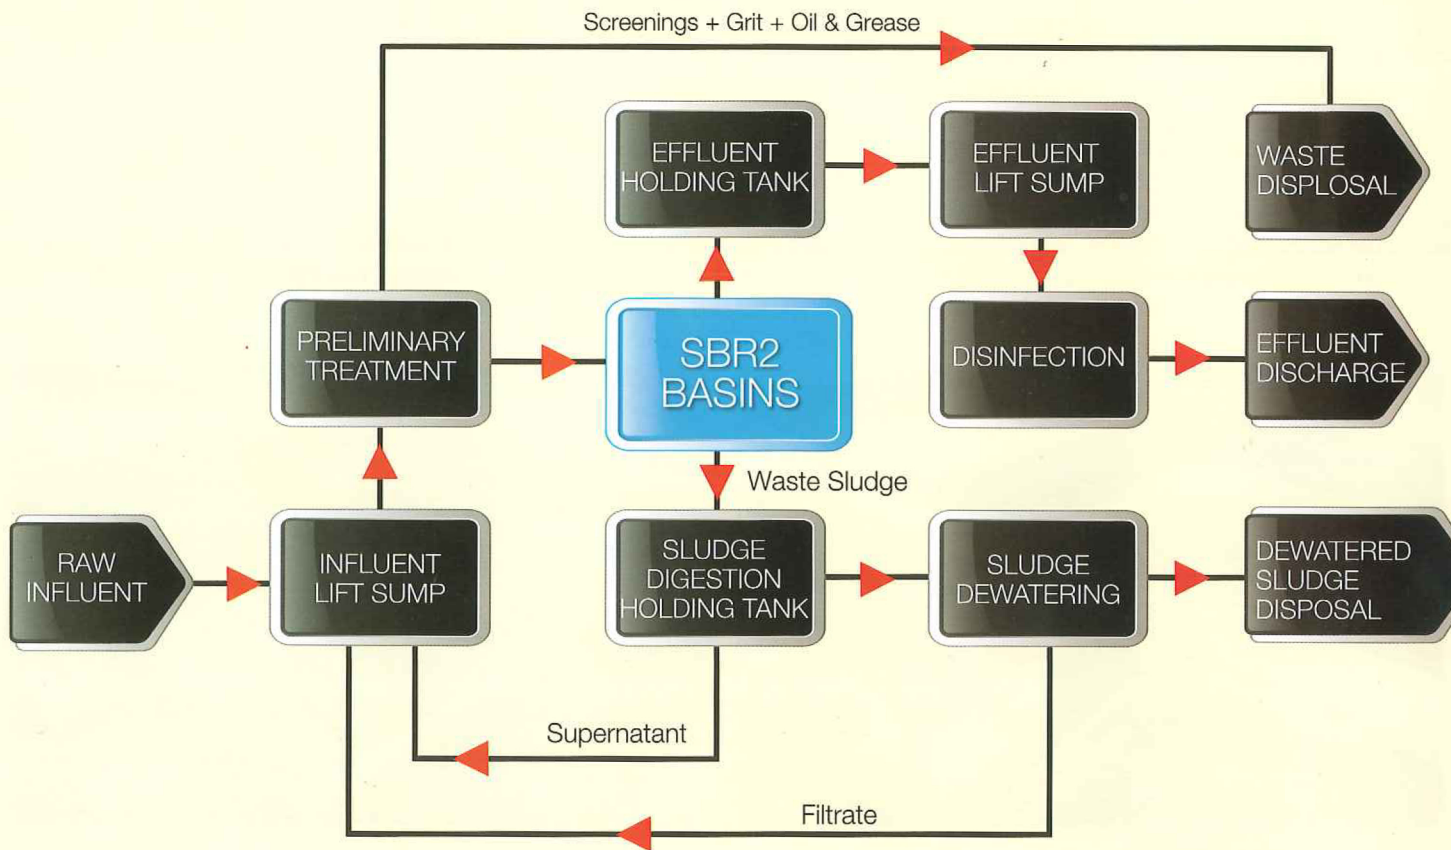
Screenings + Grit + Oil & Grease

EFFLUENT HOLDING TANK

EFFLUENT LIFT SUMP

WASTE DISPLOSAL

PRELIMINARY TREATMENT

SBR2 BASINS

DISINFECTION

EFFLUENT DISCHARGE

Waste Sludge

RAW INFLUENT

INFLUENT LIFT SUMP

SLUDGE DIGESTION HOLDING TANK

SLUDGE DEWATERING

DEWATERED SLUDGE DISPOSAL

Supernatant

Filtrate